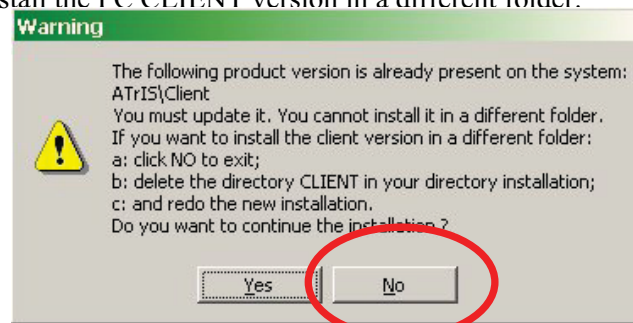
stall the PC CLIENT version in a different folder.

Warning

The following product version is already present on the system:
ATrIS\Client
You must update it. You cannot install it in a different folder.
If you want to install the client version in a different folder:
a: click NO to exit;
b: delete the directory CLIENT in your directory installation;
c: and redo the new installation.
Do you want to continue the installation ?

Yes

No